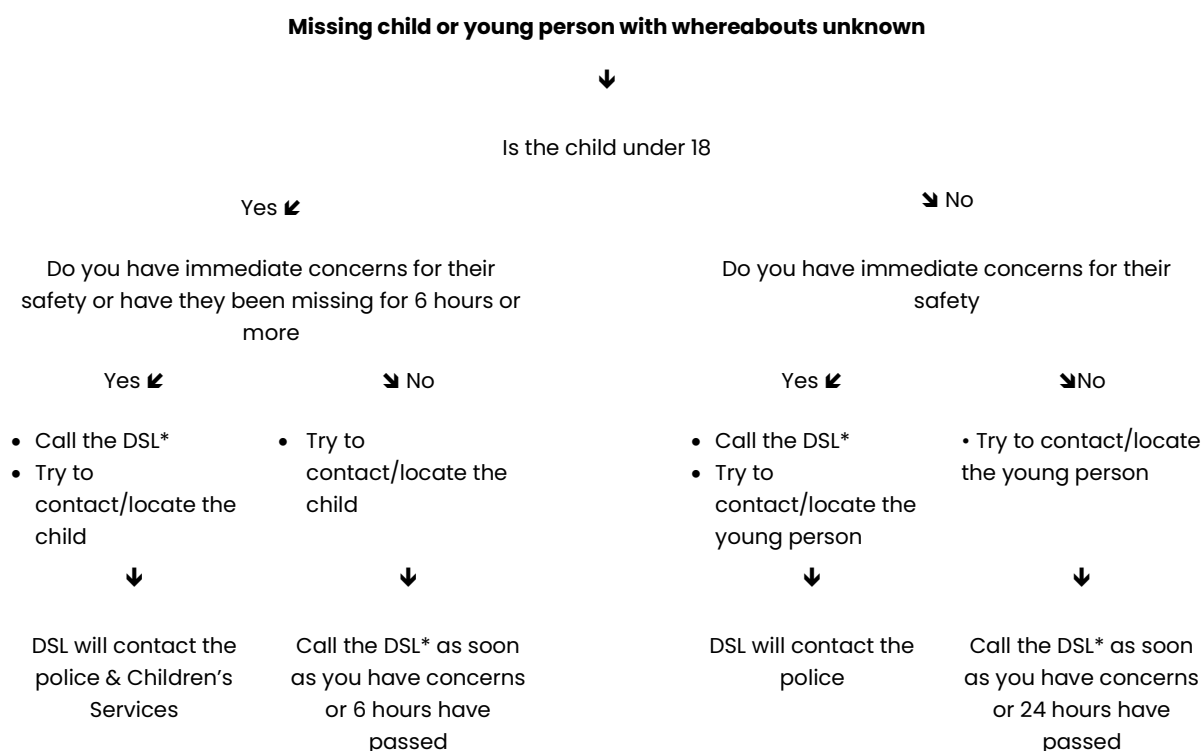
**Missing child or young person with whereabouts unknown**

↓

Is the child under 18

Yes ↙

Do you have immediate concerns for their safety or have they been missing for 6 hours or more

Yes ↙

- Call the DSL*
- Try to contact/locate the child

↓

DSL will contact the police & Children's Services

↘ No

- Try to contact/locate the child

↓

Call the DSL* as soon as you have concerns or 6 hours have passed

↘ No

Do you have immediate concerns for their safety

Yes ↙

- Call the DSL*
- Try to contact/locate the young person

↓

DSL will contact the police

↘No

• Try to contact/locate the young person

↓

Call the DSL* as soon as you have concerns or 24 hours have passed